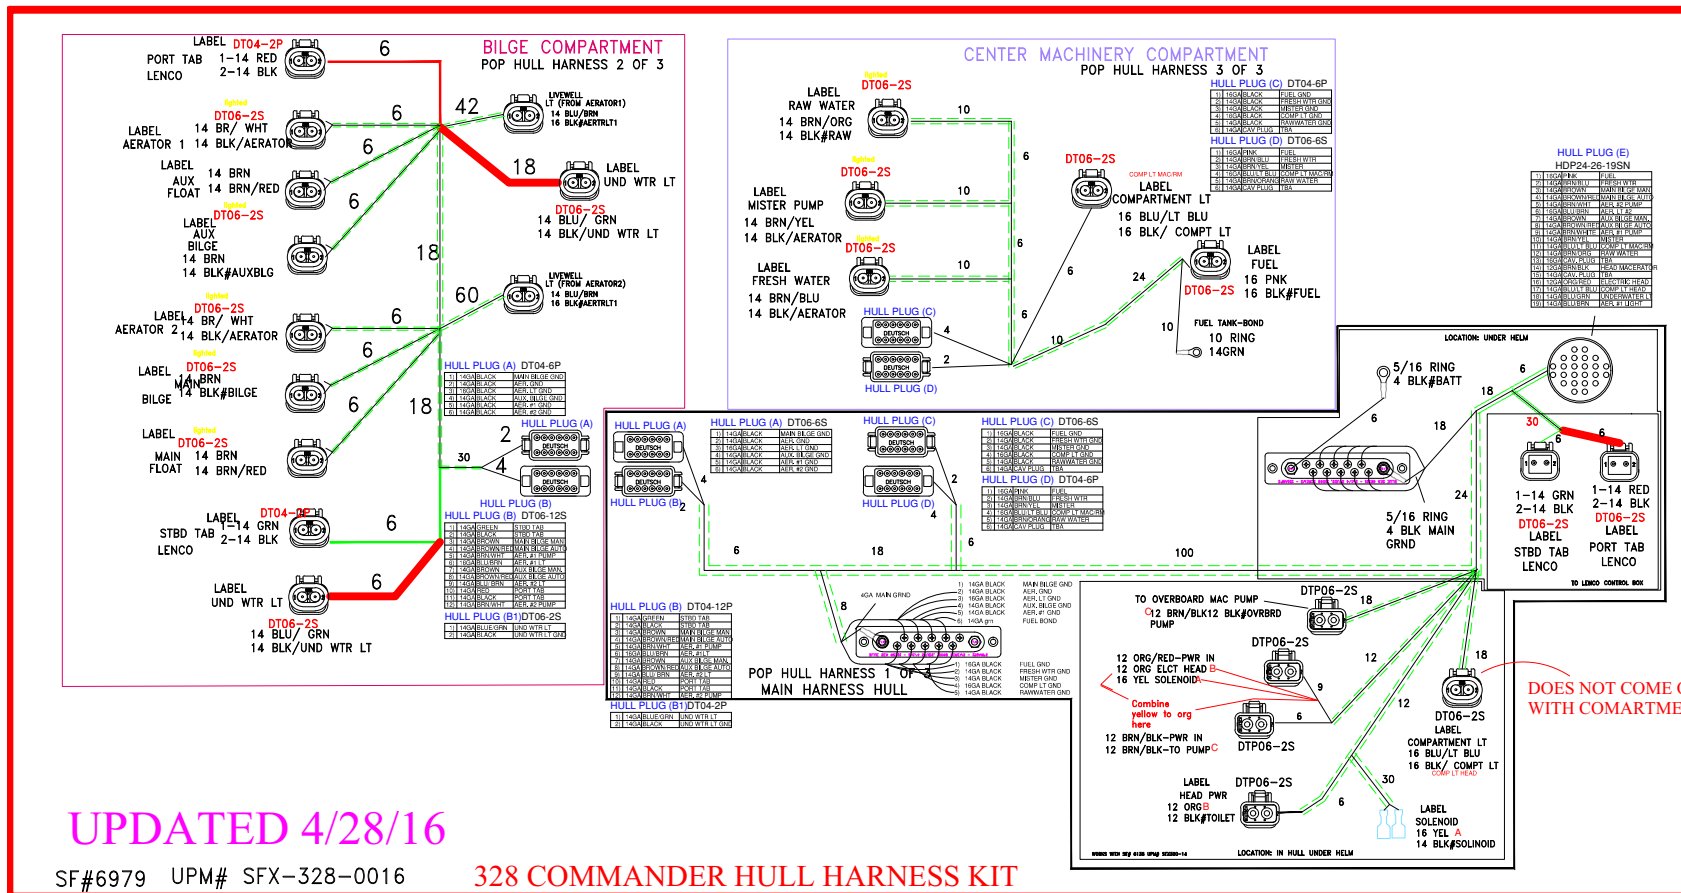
BILGE COMPARTMENT
POP HULL HARNESS 2 OF 3

LABEL DT04-2P
PORT TAB 1-14 RED
LENCO 2-14 BLK

6

DT06-2S
LABEL 14 BR/ WHT
AERATOR 1 14 BLK/AERATOR

42
LIVEWELL
LT (FROM AERATOR1)
14 BLU/BRN
16 BLK/AERTRLT1

6

LABEL
AUX 14 BRN
FLOAT 14 BRN/RED

18
LABEL
UND WTR LT

DT06-2S
14 BLU/ GRN
14 BLK/UND WTR LT

LABEL DT06-2S
AUX
BILGE
14 BRN
14 BLK/AUXBLG

6

18

60
LIVEWELL
LT (FROM AERATOR2)
14 BLU/BRN
16 BLK/AERTRLT1

LABEL DT06-2S
AERATOR 2 14 BR/ WHT
14 BLK/AERATOR

6

LABEL DT06-2S
MAIN 14 BRN
BILGE 14 BLK/BILGE

6

18

LABEL DT06-2S
MAIN 14 BRN
FLOAT 14 BRN/RED

6

HULL PLUG (A) DT04-6P
| 1 | 14GA | BLACK | MAIN BILGE GND |
|---|---|---|---|
| 2 | 14GA | BLACK | AER. GND |
| 3 | 16GA | BLACK | AER. LT GND |
| 4 | 16GA | BLACK | AUX. BILGE GND |
| 5 | 14GA | BLACK | AER. #1 GND |
| 6 | 14GA | BLACK | AER. #2 GND |

HULL PLUG (A)
2
30
4
HULL PLUG (B)

LABEL DT04-2P
STBD TAB 1-14 GRN
LENCO 2-14 BLK

6

LABEL
UND WTR LT

6

DT06-2S
14 BLU/ GRN
14 BLK/UND WTR LT

HULL PLUG (B) DT06-12S
| 1 | 14GA | GREEN | STBD TAB |
|---|---|---|---|
| 2 | 14GA | BLACK | STBD TAB |
| 3 | 14GA | BROWN | MAIN BILGE MAN |
| 4 | 14GA | BROWN/RED | MAIN BILGE AUTO |
| 5 | 14GA | BRN/WHT | AER. #1 PUMP |
| 6 | 14GA | BLU/BRN | AER. #1 LT |
| 7 | 16GA | BROWN | AUX BILGE MAN. |
| 8 | 16GA | BROWN/RED | AUX BILGE AUTO |
| 9 | 14GA | BLU/BRN | AER. #2 LT |
| 10 | 14GA | RED | PORT TAB |
| 11 | 14GA | BLACK | PORT TAB |
| 12 | 14GA | BRN/WHT | AER. #2 PUMP |

HULL PLUG (B1)DT06-2S
| 1 | 14GA | BLUE/GRN | UND WTR LT |
|---|---|---|---|
| 2 | 14GA | BLACK | UND WTR LT GND |

CENTER MACHINERY COMPARTMENT
POP HULL HARNESS 3 OF 3

DT06-2S
LABEL
RAW WATER
14 BRN/ORG
14 BLK#RAW

10

HULL PLUG (C) DT04-6P
| 1 | 16GA | BLACK | FUEL GND |
|---|---|---|---|
| 2 | 14GA | BLACK | FRESH WTR GND |
| 3 | 14GA | BLACK | MISTER GND |
| 4 | 16GA | BLACK | COMP LT GND |
| 5 | 14GA | BLACK | RAWWATER GND |
| 6 | 14GA | CAV PLUG | TBA |

HULL PLUG (D) DT06-6S
| 1 | 16GA | PINK | FUEL |
|---|---|---|---|
| 2 | 14GA | BRN/BLU | FRESH WTR |
| 3 | 14GA | BRN/YEL | MISTER |
| 4 | 16GA | BLU/LT BLU | COMP LT MACRM |
| 5 | 14GA | BRN/ORANGE | RAW WATER |
| 6 | 14GA | CAV PLUG | TBA |

HULL PLUG (E)
HDP24-26-19SN

DT06-2S
LABEL
MISTER PUMP
14 BRN/YEL
14 BLK/AERATOR

10

6

DT06-2S
COMP LT MAC/RM
LABEL
COMPARTMENT LT
16 BLU/LT BLU
16 BLK/ COMPT LT

DT06-2S
LABEL
FRESH WATER
14 BRN/BLU
14 BLK/AERATOR

10

6

6

24

LABEL
FUEL
16 PNK
16 BLK#FUEL
DT06-2S

HULL PLUG (C)
4
2
HULL PLUG (D)
6
10
10
FUEL TANK-BOND
10 RING
14GRN

LOCATION: UNDER HELM

5/16 RING
4 BLK#BATT

6
18

6

18

30
6
6

1-14 GRN
2-14 BLK
DT06-2S
LABEL
STBD TAB
LENCO

1-14 RED
2-14 BLK
DT06-2S
LABEL
PORT TAB
LENCO

TO LENCO CONTROL BOX

24

5/16 RING
4 BLK MAIN
GRND

HULL PLUG (A)
HULL PLUG (B)
4
2

HULL PLUG (A) DT06-6S
| 1 | 14GA | BLACK | MAIN BILGE GND |
|---|---|---|---|
| 2 | 14GA | BLACK | AER. GND |
| 3 | 16GA | BLACK | AER. LT GND |
| 4 | 16GA | BLACK | AUX. BILGE GND |
| 5 | 14GA | BLACK | AER. #1 GND |
| 6 | 14GA | BLACK | AER. #2 GND |

HULL PLUG (C)
HULL PLUG (D)
2
4

HULL PLUG (C) DT06-6S
| 1 | 16GA | BLACK | FUEL GND |
|---|---|---|---|
| 2 | 14GA | BLACK | FRESH WTR GND |
| 3 | 14GA | BLACK | MISTER GND |
| 4 | 16GA | BLACK | COMP LT GND |
| 5 | 14GA | BLACK | RAWWATER GND |
| 6 | 14GA | CAV PLUG | TBA |

HULL PLUG (D) DT06-4P
| 1 | 16GA | PINK | FUEL |
|---|---|---|---|
| 2 | 14GA | BRN/BLU | FRESH WTR |
| 3 | 14GA | BRN/YEL | MISTER |
| 4 | 16GA | BLU/LT BLU | COMP LT MACRM |
| 5 | 14GA | BRN/ORANGE | RAW WATER |
| 6 | 14GA | CAV PLUG | TBA |

6
18
6
100

HULL PLUG (B) DT04-12P
| 1 | 14GA | GREEN | STBD TAB |
|---|---|---|---|
| 2 | 14GA | BLACK | STBD TAB |
| 3 | 14GA | BROWN | MAIN BILGE MAN |
| 4 | 14GA | BROWN/RED | MAIN BILGE AUTO |
| 5 | 14GA | BRN/WHT | AER. #1 PUMP |
| 6 | 14GA | BLU/BRN | AER. #1 LT |
| 7 | 16GA | BROWN | AUX BILGE MAN |
| 8 | 16GA | BROWN/RED | AUX BILGE AUTO |
| 9 | 14GA | BLU BRN | AER. #2 LT |
| 10 | 14GA | RED | PORT TAB |
| 11 | 14GA | BLACK | PORT TAB |
| 12 | 14GA | BRN/WHT | AER. #2 PUMP |

HULL PLUG (B1)DT04-2P
| 1 | 14GA | BLUE/GRN | UND WTR LT |
|---|---|---|---|
| 2 | 14GA | BLACK | UND WTR LT GND |

8
4GA MAIN GRND
1) 14GA BLACK MAIN BILGE GND
2) 14GA BLACK AER. GND
3) 16GA BLACK AER. LT GND
4) 16GA BLACK AUX. BILGE GND
5) 14GA BLACK AER. #1 GND
6) 14GA BLACK AER. #2 GND
7) 14GA grn FUEL BOND

1) 16GA BLACK FUEL GND
2) 14GA BLACK FRESH WTR GND
3) 14GA BLACK MISTER GND
4) 16GA BLACK COMP LT GND
5) 14GA BLACK RAWWATER GND

POP HULL HARNESS 1 OF 3
MAIN HARNESS HULL

TO OVERBOARD MAC PUMP
12 BRN/BLK12 BLK#OVRBRD
PUMP
DTP06-2S
18

12 ORG/RED-PWR IN
12 ORG ELCT HEAD
16 YEL SOLENOID
DTP06-2S
12
9
18

Combine
yellow to org
here

6

12 BRN/BLK-PWR IN
12 BRN/BLK-TO PUMP
DTP06-2S

12

DT06-2S
LABEL
COMPARTMENT LT
16 BLU/LT BLU
16 BLK/ COMPT LT
COMP LT HEAD

LABEL DTP06-2S
HEAD PWR
12 ORG
12 BLK#TOILET

6
30

LABEL
SOLENOID
16 YEL
14 BLK#SOLINOID

LOCATION: IN HULL UNDER HELM

DOES NOT COME (
WITH COMARTME

UPDATED 4/28/16

SF#6979 UPM# SFX-328-0016

328 COMMANDER HULL HARNESS KIT